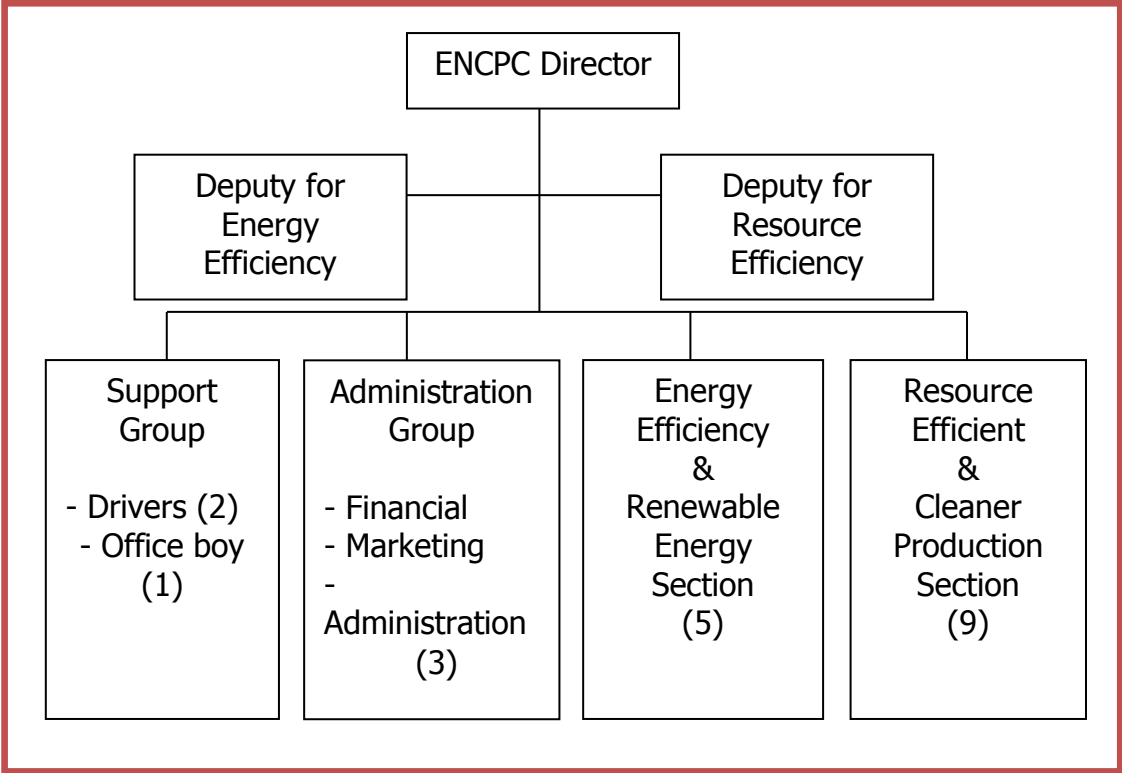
ENCPC Director

Deputy for Energy Efficiency

Deputy for Resource Efficiency

Support Group

- Drivers (2)
- Office boy (1)

Administration Group

- Financial
- Marketing
- Administration (3)

Energy Efficiency & Renewable Energy Section (5)

Resource Efficient & Cleaner Production Section (9)